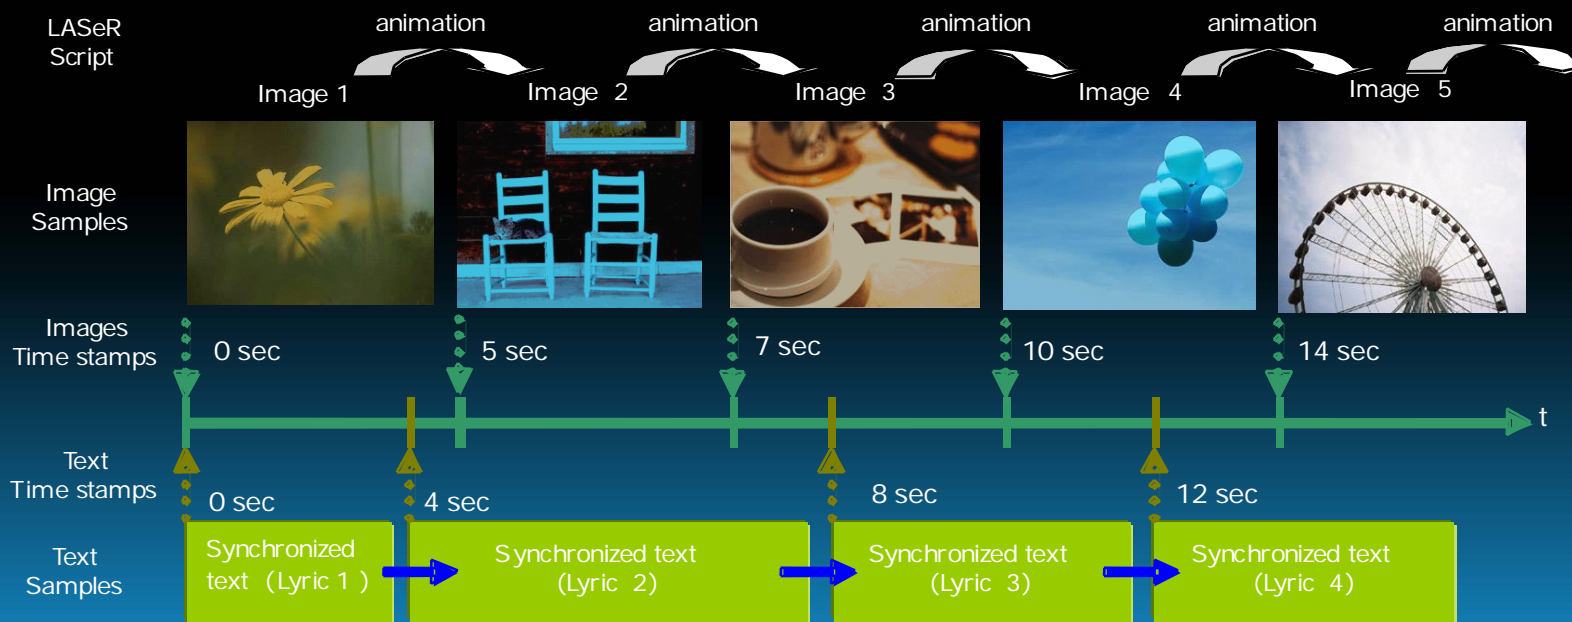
LASeR Script

animation animation animation animation animation

Image 1 Image 2 Image 3 Image 4 Image 5

Image Samples

Images Time stamps

0 sec 5 sec 7 sec 10 sec 14 sec

t

Text Time stamps

0 sec 4 sec 8 sec 12 sec

Text Samples

Synchronized text (Lyric 1 )

Synchronized text (Lyric 2)

Synchronized text (Lyric 3)

Synchronized text (Lyric 4)